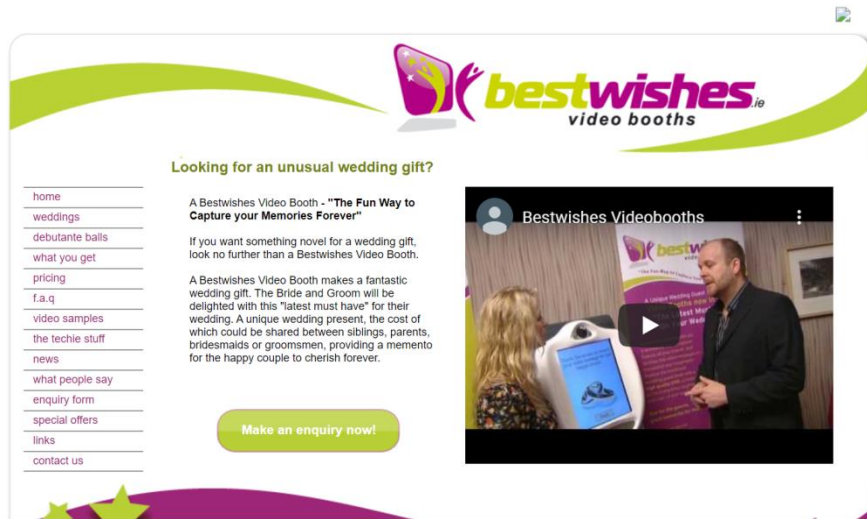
bestwishes.ie
video booths

Looking for an unusual wedding gift?

home
weddings
debutante balls
what you get
pricing
f.a.q
video samples
the techie stuff
news
what people say
enquiry form
special offers
links
contact us

A Bestwishes Video Booth - "The Fun Way to Capture your Memories Forever"

If you want something novel for a wedding gift, look no further than a Bestwishes Video Booth.

A Bestwishes Video Booth makes a fantastic wedding gift. The Bride and Groom will be delighted with this "latest must have" for their wedding. A unique wedding present, the cost of which could be shared between siblings, parents, bridesmaids or groomsmen, providing a memento for the happy couple to cherish forever.

Make an enquiry now!

Bestwishes Videobooths